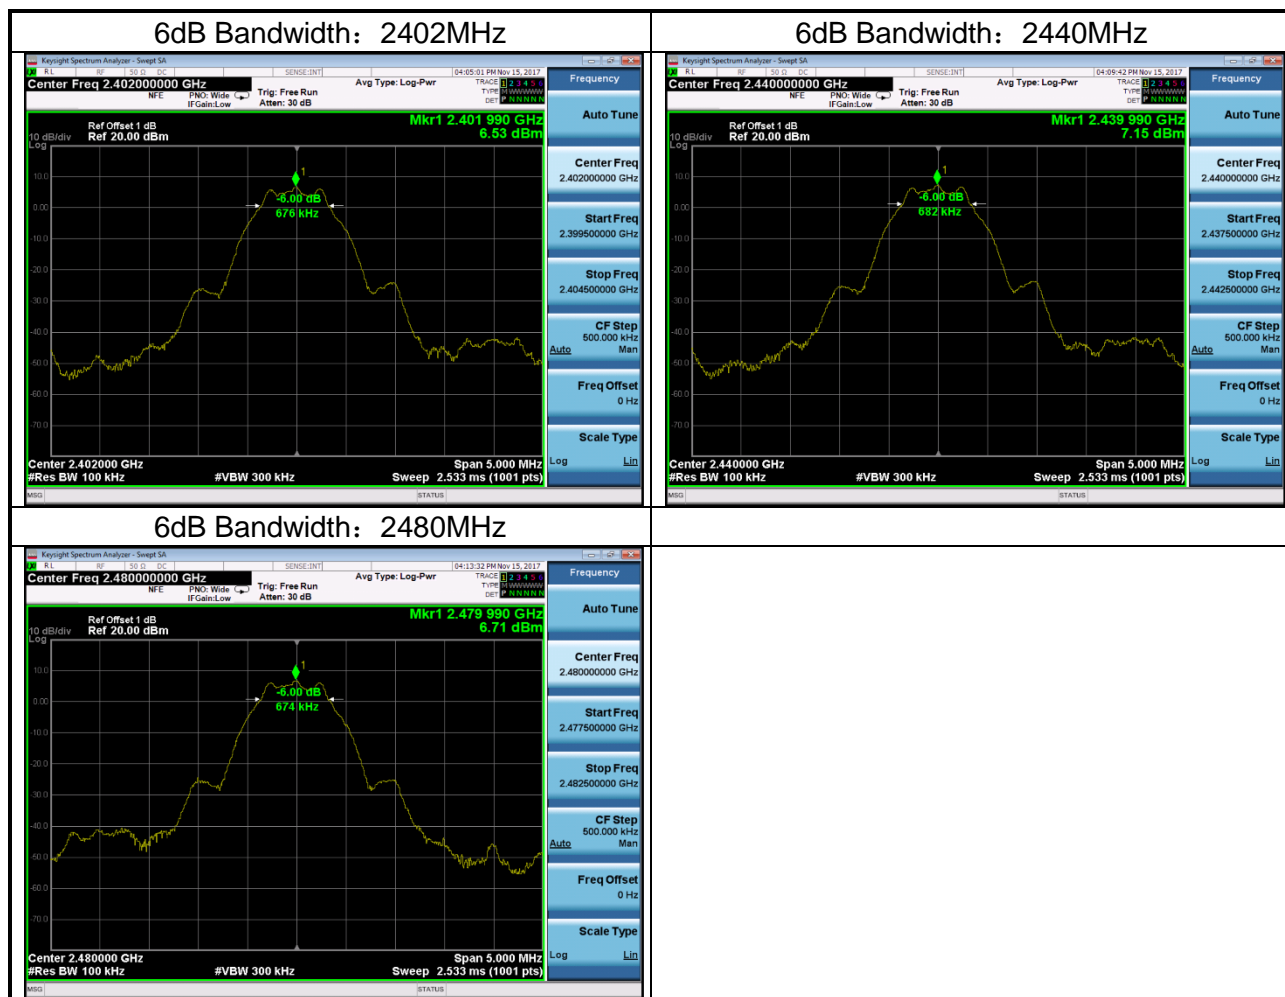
6dB Bandwidth：2402MHz

Keysight Spectrum Analyzer - Swept SA
RL RF 50 Ω DC SENSE:INT 04:05:01 PM Nov 15, 2017
Center Freq 2.402000000 GHz
NFE PNO: Wide IFGain:Low
Trig: Free Run
Atten: 30 dB
Avg Type: Log-Pwr
TRACE 1 2 3 4 5 6
TYPE M WWWWW
DET P NNNNN
Ref Offset 1 dB
10 dB/div Ref 20.00 dBm
Log
Mkr1 2.401 990 GHz
6.53 dBm
1
-6.00 dB
676 kHz
10.0
0.00
-10.0
-20.0
-30.0
-40.0
-50.0
-60.0
-70.0
Center 2.402000 GHz
#Res BW 100 kHz
#VBW 300 kHz
Span 5.000 MHz
Sweep 2.533 ms (1001 pts)
MSG
STATUS
Frequency
Auto Tune
Center Freq
2.402000000 GHz
Start Freq
2.399500000 GHz
Stop Freq
2.404500000 GHz
CF Step
500.000 kHz
Auto Man
Freq Offset
0 Hz
Scale Type
Log Lin

6dB Bandwidth：2440MHz

Keysight Spectrum Analyzer - Swept SA
RL RF 50 Ω DC SENSE:INT 04:09:42 PM Nov 15, 2017
Center Freq 2.440000000 GHz
NFE PNO: Wide IFGain:Low
Trig: Free Run
Atten: 30 dB
Avg Type: Log-Pwr
TRACE 1 2 3 4 5 6
TYPE M WWWWW
DET P NNNNN
Ref Offset 1 dB
10 dB/div Ref 20.00 dBm
Log
Mkr1 2.439 990 GHz
7.15 dBm
1
-6.00 dB
682 kHz
10.0
0.00
-10.0
-20.0
-30.0
-40.0
-50.0
-60.0
-70.0
Center 2.440000 GHz
#Res BW 100 kHz
#VBW 300 kHz
Span 5.000 MHz
Sweep 2.533 ms (1001 pts)
MSG
STATUS
Frequency
Auto Tune
Center Freq
2.440000000 GHz
Start Freq
2.437500000 GHz
Stop Freq
2.442500000 GHz
CF Step
500.000 kHz
Auto Man
Freq Offset
0 Hz
Scale Type
Log Lin

6dB Bandwidth：2480MHz

Keysight Spectrum Analyzer - Swept SA
RL RF 50 Ω DC SENSE:INT 04:13:32 PM Nov 15, 2017
Center Freq 2.480000000 GHz
NFE PNO: Wide IFGain:Low
Trig: Free Run
Atten: 30 dB
Avg Type: Log-Pwr
TRACE 1 2 3 4 5 6
TYPE M WWWWW
DET P NNNNN
Ref Offset 1 dB
10 dB/div Ref 20.00 dBm
Log
Mkr1 2.479 990 GHz
6.71 dBm
1
-6.00 dB
674 kHz
10.0
0.00
-10.0
-20.0
-30.0
-40.0
-50.0
-60.0
-70.0
Center 2.480000 GHz
#Res BW 100 kHz
#VBW 300 kHz
Span 5.000 MHz
Sweep 2.533 ms (1001 pts)
MSG
STATUS
Frequency
Auto Tune
Center Freq
2.480000000 GHz
Start Freq
2.477500000 GHz
Stop Freq
2.482500000 GHz
CF Step
500.000 kHz
Auto Man
Freq Offset
0 Hz
Scale Type
Log Lin